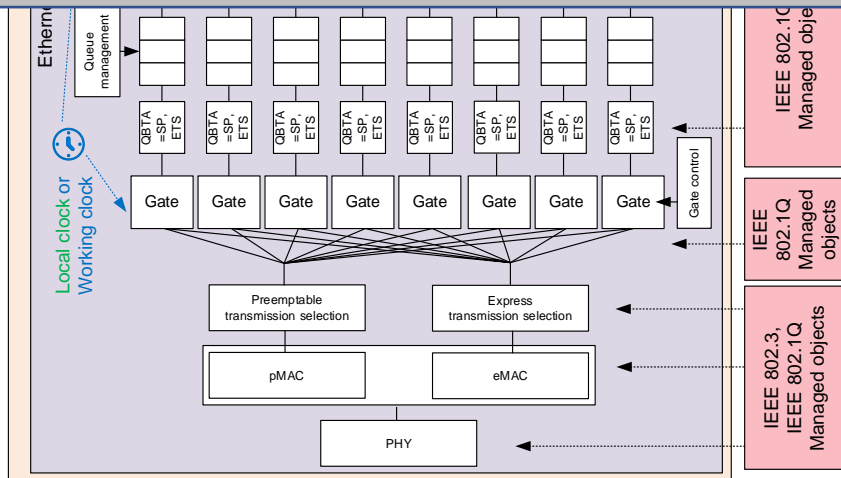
Etherne

Queue management

QBTA =SP, ETS

QBTA =SP, ETS

QBTA =SP, ETS

QBTA =SP, ETS

QBTA =SP, ETS

QBTA =SP, ETS

QBTA =SP, ETS

QBTA =SP, ETS

Local clock or Working clock

Gate

Gate

Gate

Gate

Gate

Gate

Gate

Gate

Gate control

Preemptable transmission selection

Express transmission selection

pMAC

eMAC

PHY

IEEE 802.1Q Managed objec

IEEE 802.1Q Managed objects

IEEE 802.3, IEEE 802.1Q Managed objects